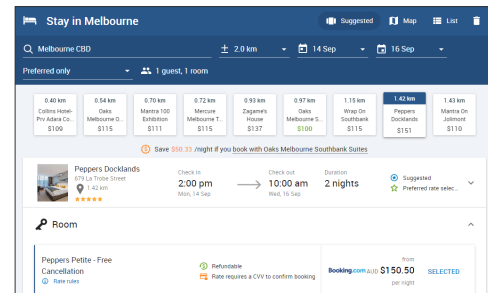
Stay in Melbourne

Suggested Map List

Melbourne CBD ± 2.0 km 14 Sep 16 Sep

Preferred only 1 guest, 1 room

| 0.40 km | 0.54 km | 0.70 km | 0.72 km | 0.93 km | 0.97 km | 1.15 km | 1.42 km | 1.43 km |
|---|---|---|---|---|---|---|---|---|
| Collins Hotel-Pry Adara Co... | Oaks Melbourne O... | Mantra 100 Exhibition | Mercure Melbourne T... | Zagame's House | Oaks Melbourne S... | Wrap On Southbank | Peppers Docklands | Mantra On Jolimont |
| $109 | $115 | $111 | $115 | $137 | $100 | $115 | $151 | $110 |

Save $50.33 /night if you book with Oaks Melbourne Southbank Suites

Peppers Docklands
679 La Trobe Street
1.42 km
Check in 2:00 pm Mon, 14 Sep
Check out 10:00 am Wed, 16 Sep
Duration 2 nights
Suggested
Preferred rate selec...

Room

Peppers Petite - Free Cancellation
Rate rules
Refundable
Rate requires a CVV to confirm booking
Booking.com AUD from $150.50 per night
SELECTED